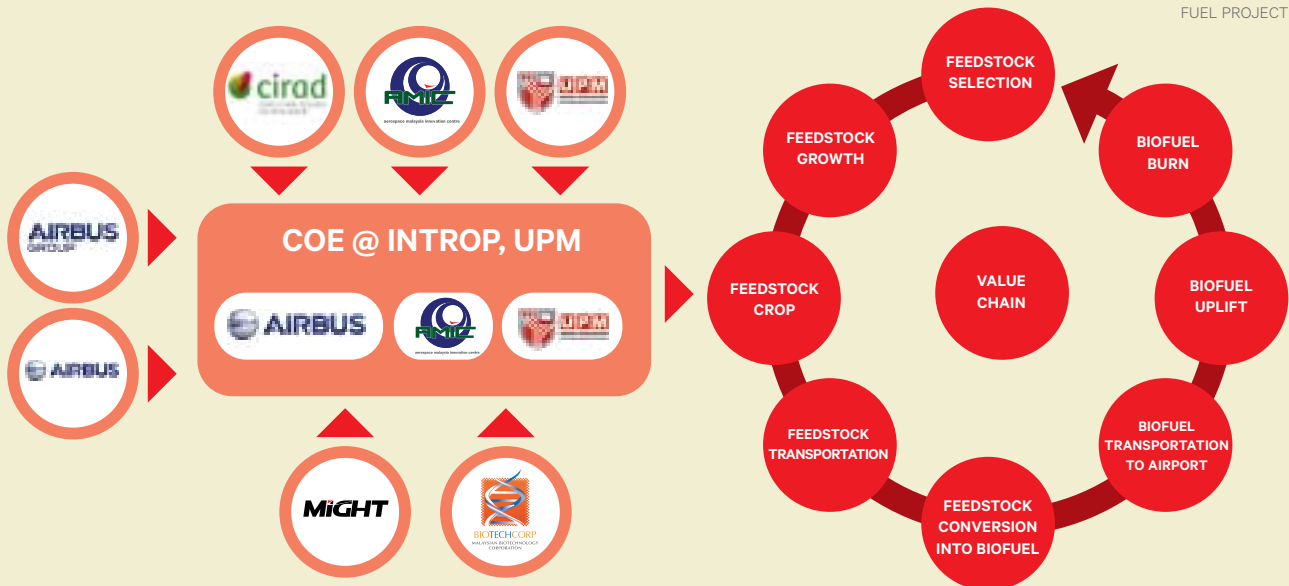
FUEL PROJECT

cirad

AMIC
aerospace malaysia innovation centre

UPM

AIRBUS GROUP

AIRBUS

COE @ INTROP, UPM

AIRBUS

AMIC
aerospace malaysia innovation centre

UPM

MiGHT

BIOTECHCORP
MALAYSIAN BIOTECHNOLOGY CORPORATION

FEEDSTOCK SELECTION

BIOFUEL BURN

BIOFUEL UPLIFT

BIOFUEL TRANSPORTATION TO AIRPORT

FEEDSTOCK CONVERSION INTO BIOFUEL

FEEDSTOCK TRANSPORTATION

FEEDSTOCK CROP

FEEDSTOCK GROWTH

VALUE CHAIN